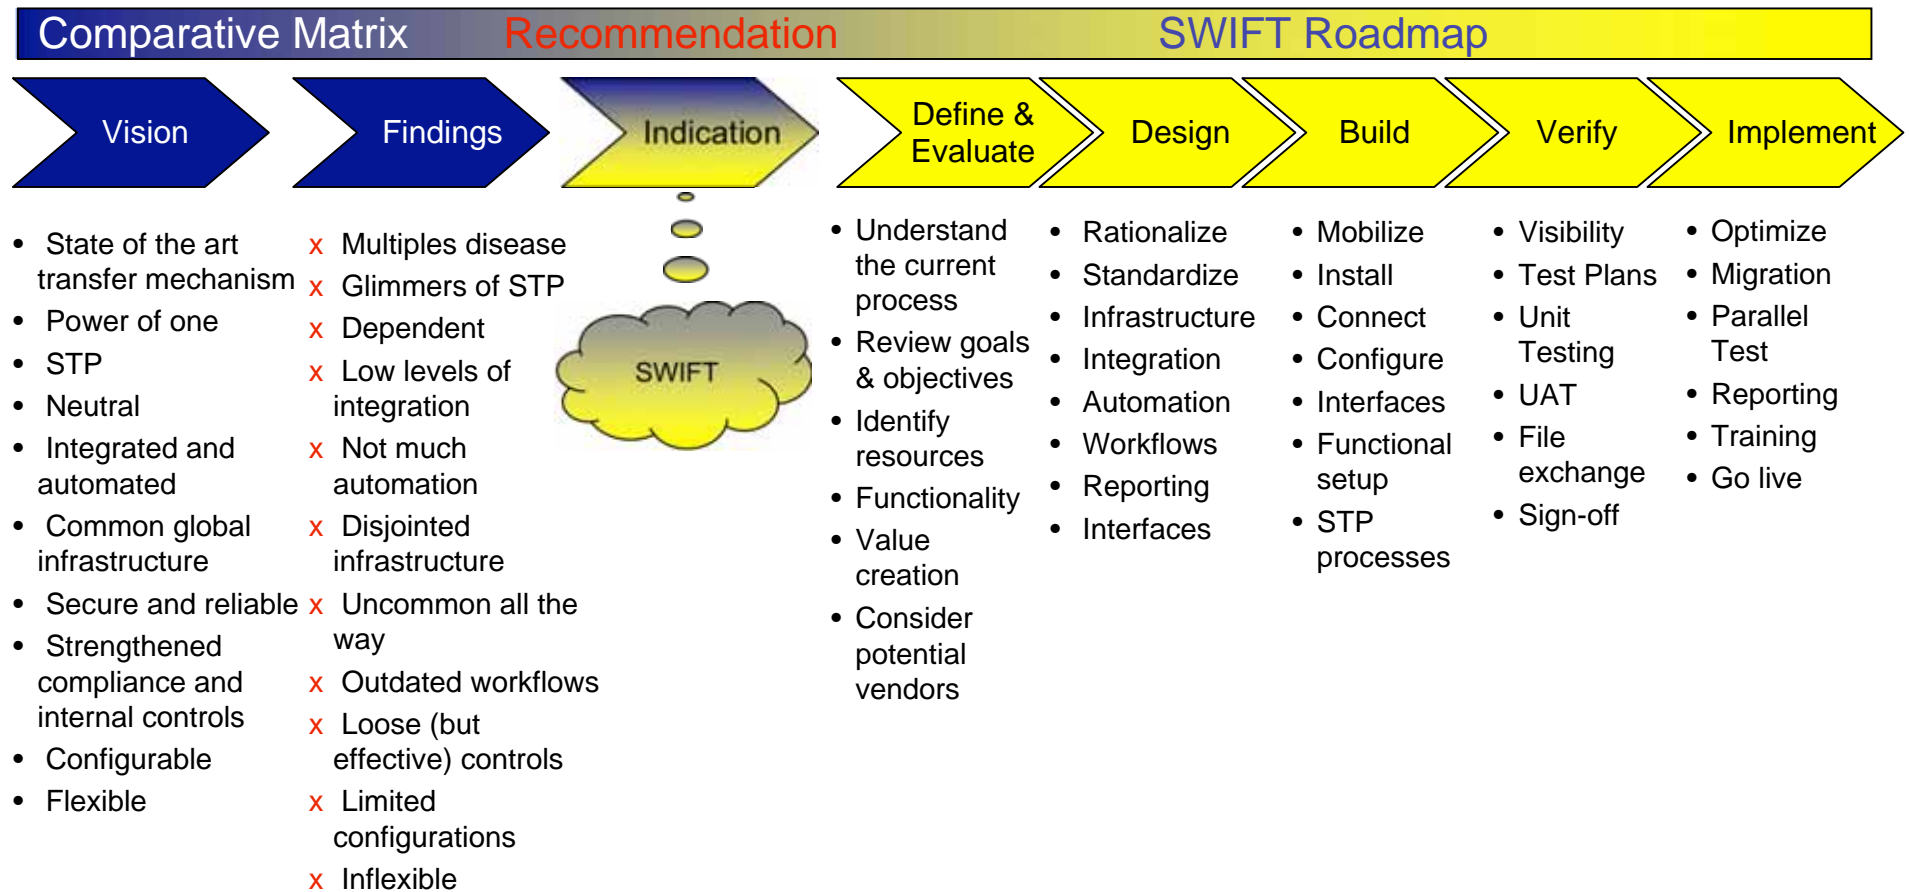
Comparative Matrix Recommendation SWIFT Roadmap

Vision

Findings

Indication

Define & Evaluate

Design

Build

Verify

Implement

- State of the art transfer mechanism
- Power of one
- STP
- Neutral
- Integrated and automated
- Common global infrastructure
- Secure and reliable
- Strengthened compliance and internal controls
- Configurable
- Flexible

x Multiples disease
x Glimmers of STP
x Dependent
x Low levels of integration
x Not much automation
x Disjointed infrastructure
x Uncommon all the way
x Outdated workflows
x Loose (but effective) controls
x Limited configurations
x Inflexible

SWIFT

- Understand the current process
- Review goals & objectives
- Identify resources
- Functionality
- Value creation
- Consider potential vendors

- Rationalize
- Standardize
- Infrastructure
- Integration
- Automation
- Workflows
- Reporting
- Interfaces

- Mobilize
- Install
- Connect
- Configure
- Interfaces
- Functional setup
- STP processes

- Visibility
- Test Plans
- Unit Testing
- UAT
- File exchange
- Sign-off

- Optimize
- Migration
- Parallel Test
- Reporting
- Training
- Go live